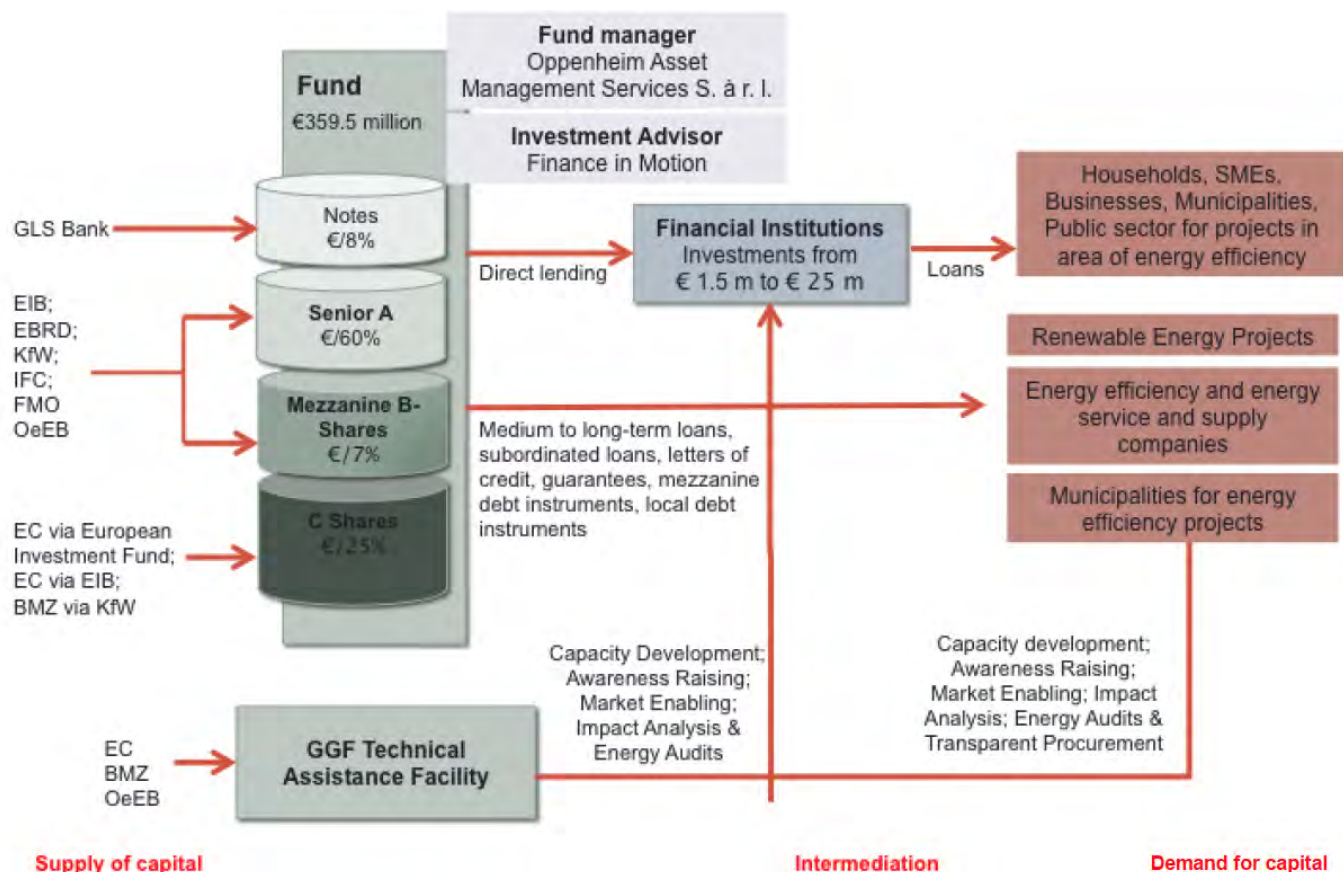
Fund
€359.5 million

Fund manager
Oppenheim Asset Management Services S. à r. l.

Investment Advisor
Finance in Motion

GLS Bank

Notes
€/8%

EIB;
EBRD;
KfW;
IFC;
FMO
OeEB

Senior A
€/60%

Mezzanine B-Shares
€/7%

EC via European Investment Fund;
EC via EIB;
BMZ via KfW

C Shares
€/25%

Direct lending

Financial Institutions
Investments from € 1.5 m to € 25 m

Loans

Households, SMEs, Businesses, Municipalities, Public sector for projects in area of energy efficiency

Renewable Energy Projects

Energy efficiency and energy service and supply companies

Municipalities for energy efficiency projects

Medium to long-term loans, subordinated loans, letters of credit, guarantees, mezzanine debt instruments, local debt instruments

Capacity Development; Awareness Raising; Market Enabling; Impact Analysis & Energy Audits

Capacity development; Awareness Raising; Market Enabling; Impact Analysis; Energy Audits & Transparent Procurement

EC
BMZ
OeEB

GGF Technical Assistance Facility

Supply of capital

Intermediation

Demand for capital